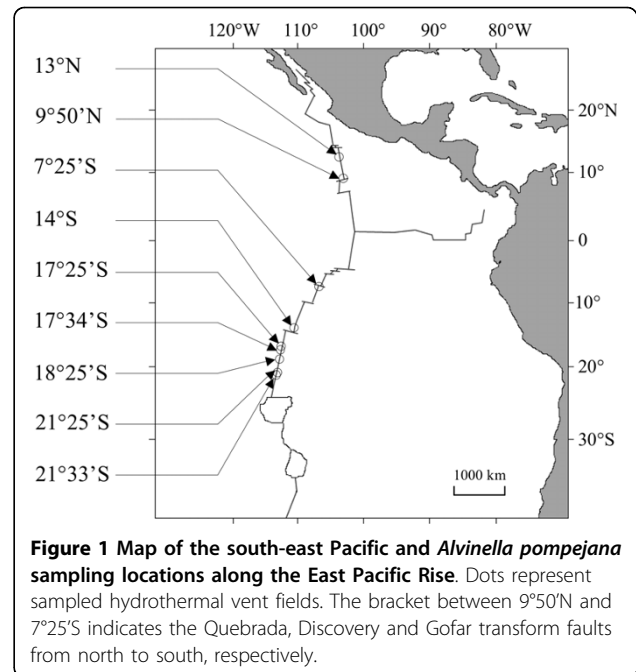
120°W 110° 100° 90° 80°W

13°N
9°50'N
7°25'S
14°S
17°25'S
17°34'S
18°25'S
21°25'S
21°33'S

20°N
10°
0
-10°
-20°
30°S

1000 km

**Figure 1 Map of the south-east Pacific and *Alvinella pompejana* sampling locations along the East Pacific Rise**. Dots represent sampled hydrothermal vent fields. The bracket between 9°50'N and 7°25'S indicates the Quebrada, Discovery and Gofar transform faults from north to south, respectively.